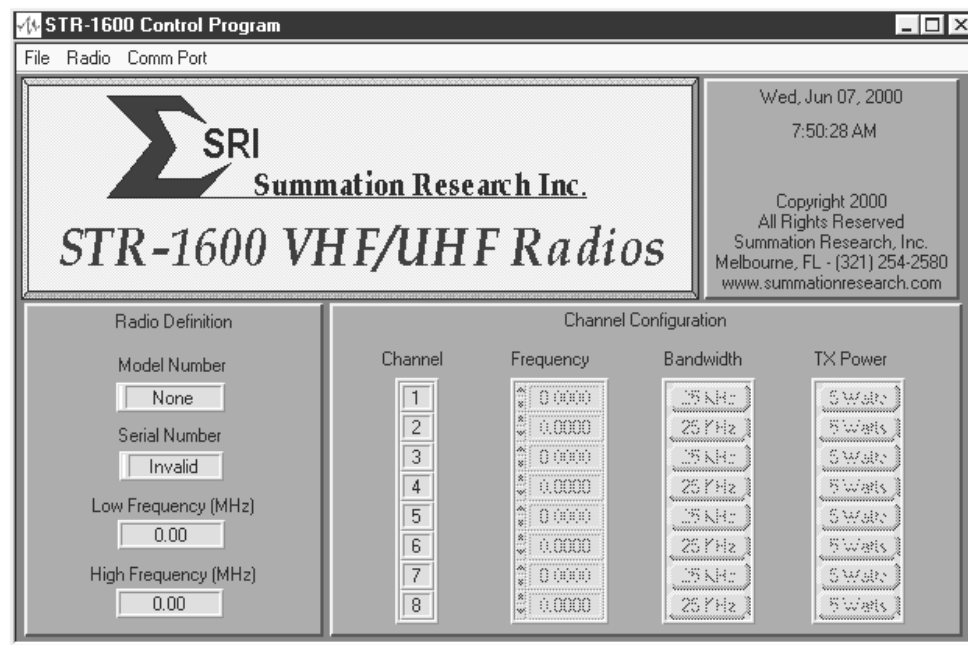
STR-1600 Control Program

File Radio Comm Port

SRI
Summation Research Inc.
STR-1600 VHF/UHF Radios

Wed, Jun 07, 2000
7:50:28 AM

Copyright 2000
All Rights Reserved
Summation Research, Inc.
Melbourne, FL - (321) 254-2580
www.summationresearch.com

Radio Definition

Model Number
None

Serial Number
Invalid

Low Frequency (MHz)
0.00

High Frequency (MHz)
0.00

Channel Configuration

| Channel | Frequency | Bandwidth | TX Power |
|---|---|---|---|
| 1 | 0.0000 | 25 KHz | 5 Watts |
| 2 | 0.0000 | 25 KHz | 5 Watts |
| 3 | 0.0000 | 25 KHz | 5 Watts |
| 4 | 0.0000 | 25 KHz | 5 Watts |
| 5 | 0.0000 | 25 KHz | 5 Watts |
| 6 | 0.0000 | 25 KHz | 5 Watts |
| 7 | 0.0000 | 25 KHz | 5 Watts |
| 8 | 0.0000 | 25 KHz | 5 Watts |